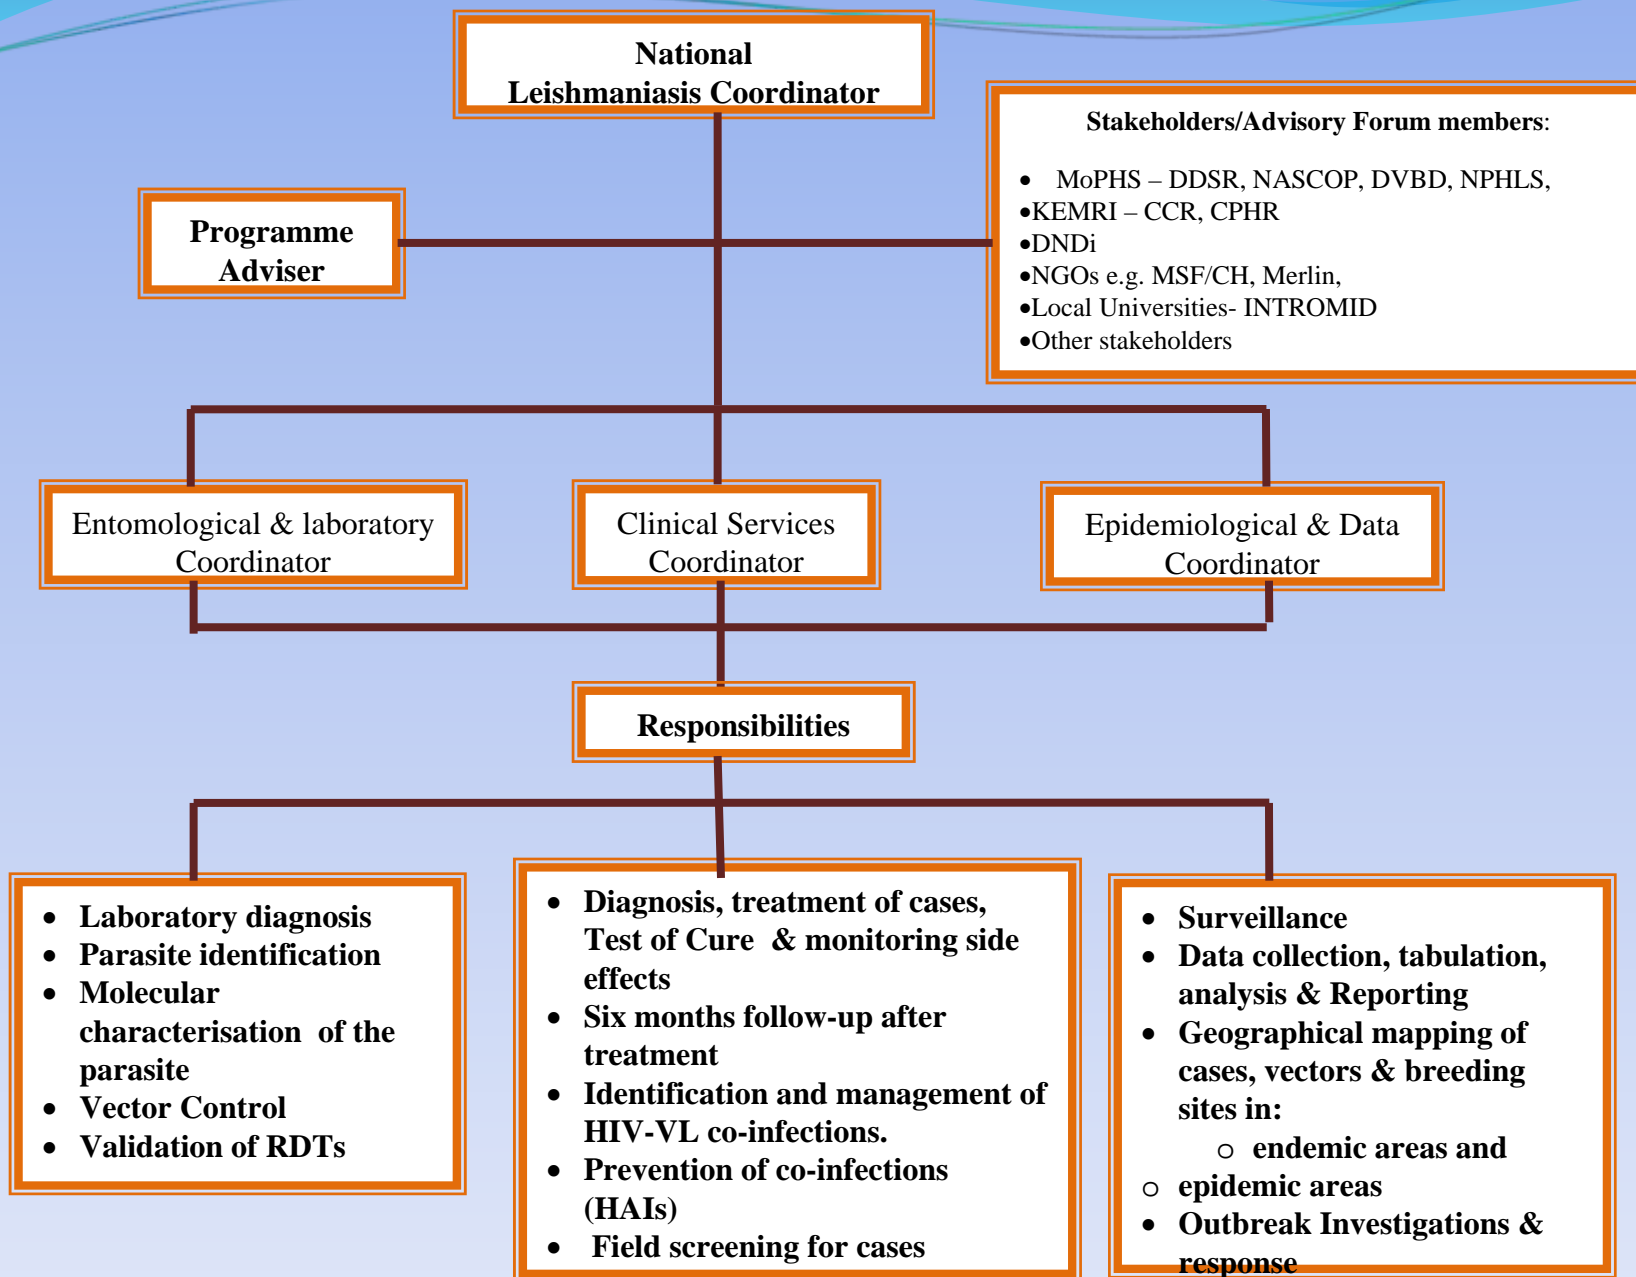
National Leishmaniasis Coordinator

Stakeholders/Advisory Forum members:

- MoPHS – DDSR, NASCOP, DVBD, NPHLS,
- KEMRI – CCR, CPHR
- DNDi
- NGOs e.g. MSF/CH, Merlin,
- Local Universities- INTROMID
- Other stakeholders

Programme Adviser

Entomological & laboratory Coordinator

Clinical Services Coordinator

Epidemiological & Data Coordinator

Responsibilities

- Laboratory diagnosis
- Parasite identification
- Molecular characterisation of the parasite
- Vector Control
- Validation of RDTs

- Diagnosis, treatment of cases, Test of Cure & monitoring side effects
- Six months follow-up after treatment
- Identification and management of HIV-VL co-infections.
- Prevention of co-infections (HAIs)
- Field screening for cases

- Surveillance
- Data collection, tabulation, analysis & Reporting
- Geographical mapping of cases, vectors & breeding sites in:
  - endemic areas and
  - epidemic areas
- Outbreak Investigations & response